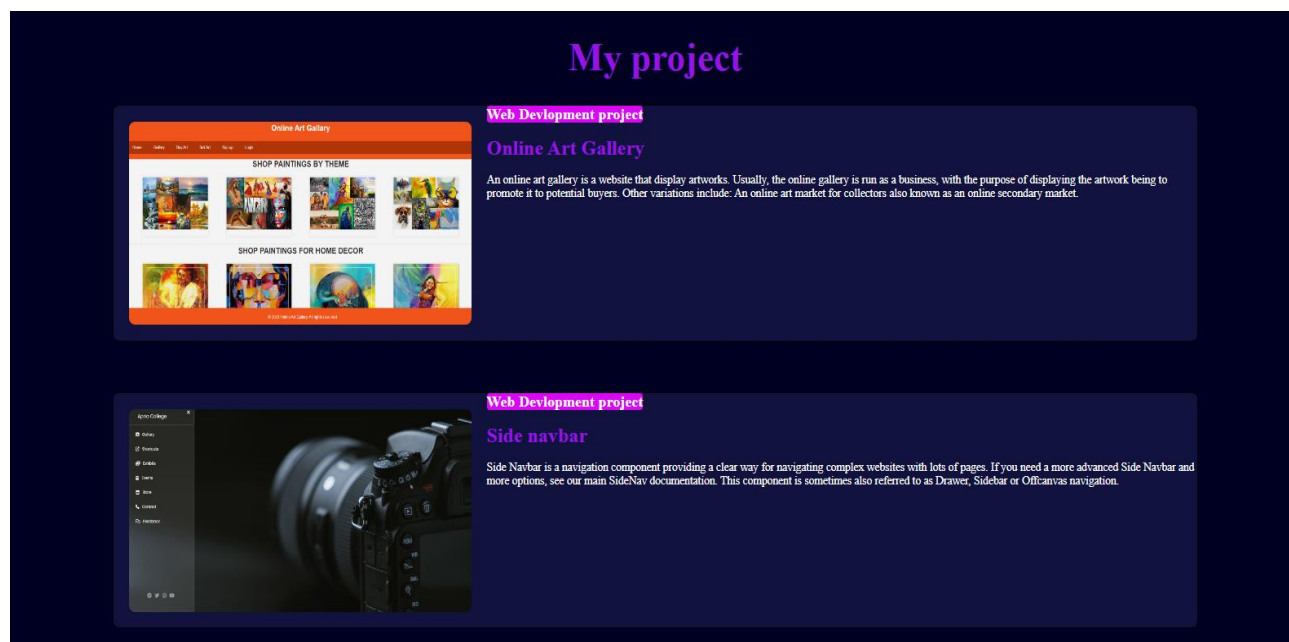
My project

Online Art Gallary

Home Gallery Buy Art Sell Art Sign up Login

SHOP PAINTINGS BY THEME

SHOP PAINTINGS FOR HOME DECOR

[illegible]

Web Devlopment project

Online Art Gallery

An online art gallery is a website that display artworks. Usually, the online gallery is run as a business, with the purpose of displaying the artwork being to promote it to potential buyers. Other variations include: An online art market for collectors also known as an online secondary market.

Apso College ×

Gallery
Shortcuts
Exhibits
Events
Store
Contact
Facebook

Web Devlopment project

Side navbar

Side Navbar is a navigation component providing a clear way for navigating complex websites with lots of pages. If you need a more advanced Side Navbar and more options, see our main SideNav documentation. This component is sometimes also referred to as Drawer, Sidebar or Offcanvas navigation.